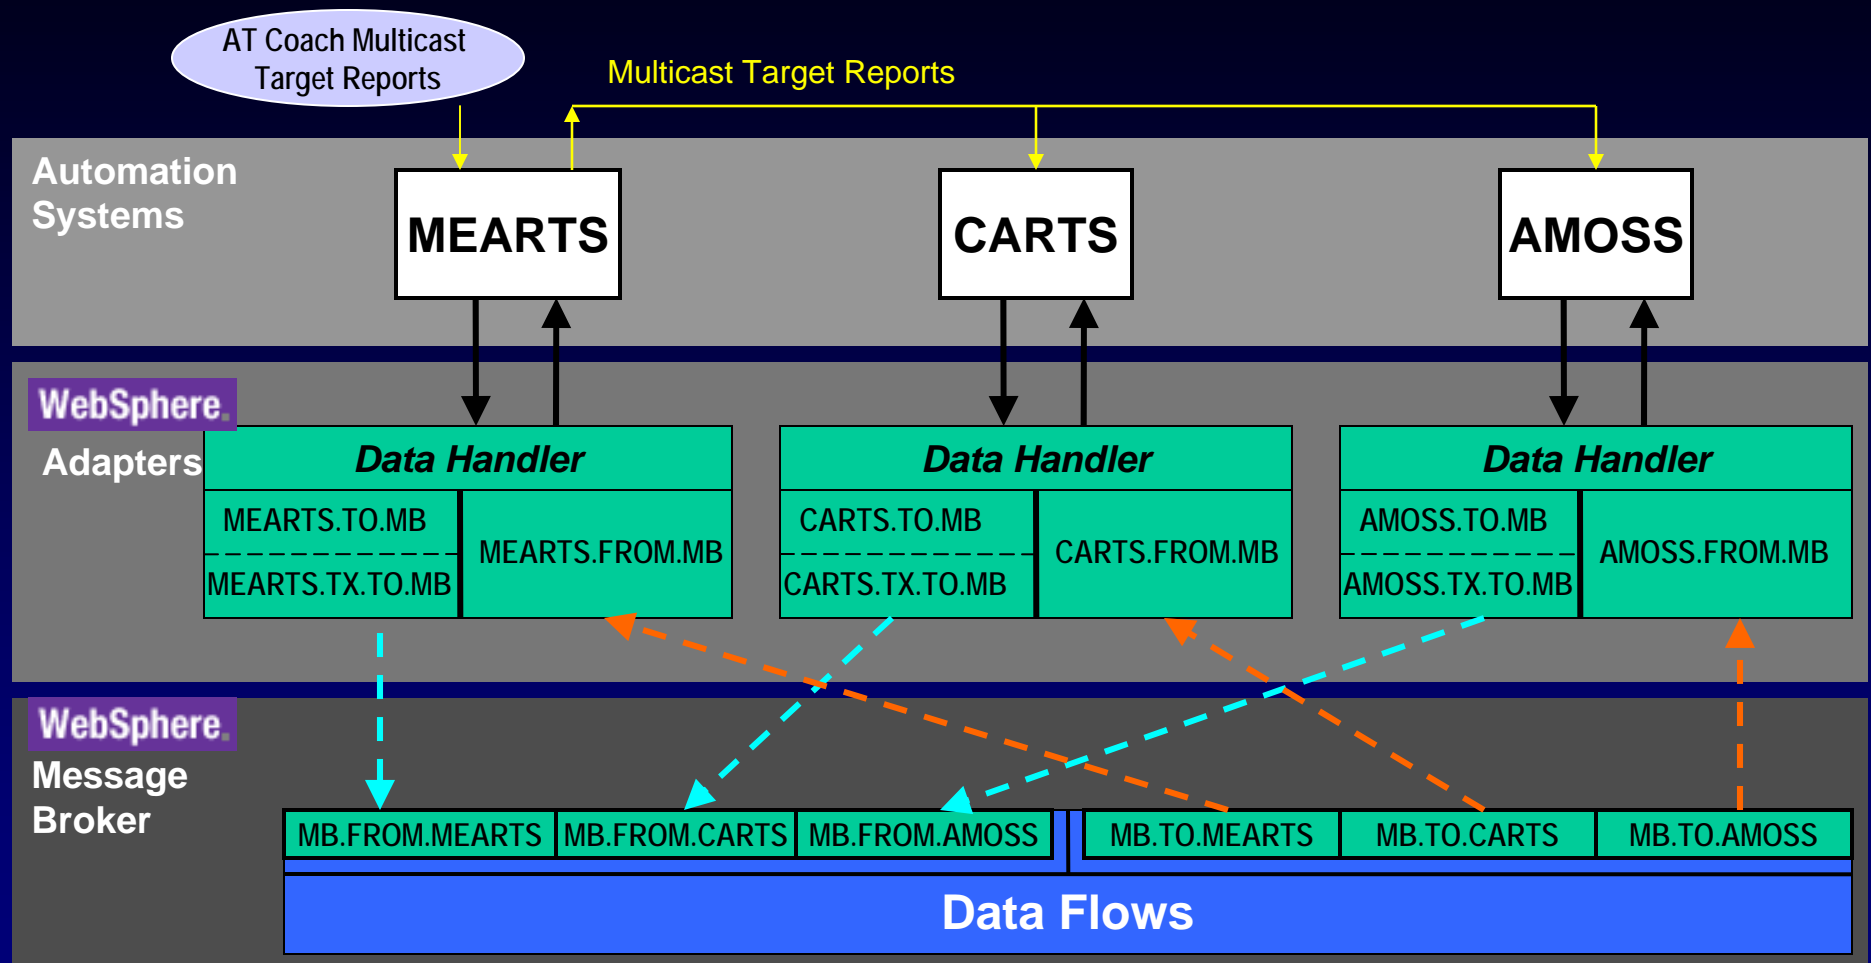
AT Coach Multicast Target Reports

Multicast Target Reports

Automation Systems

MEARTS

CARTS

AMOSS

WebSphere.

Adapters

Data Handler

MEARTS.TO.MB

MEARTS.TX.TO.MB

MEARTS.FROM.MB

Data Handler

CARTS.TO.MB

CARTS.TX.TO.MB

CARTS.FROM.MB

Data Handler

AMOSS.TO.MB

AMOSS.TX.TO.MB

AMOSS.FROM.MB

WebSphere.

Message Broker

MB.FROM.MEARTS

MB.FROM.CARTS

MB.FROM.AMOSS

MB.TO.MEARTS

MB.TO.CARTS

MB.TO.AMOSS

Data Flows